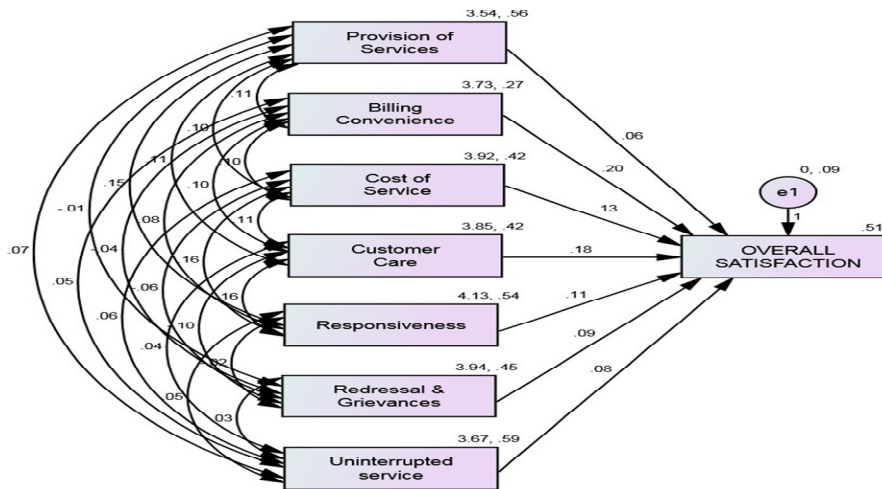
3.54, .56
Provision of Services

3.73, .27
Billing Convenience

3.92, .42
Cost of Service

3.85, .42
Customer Care

4.13, .54
Responsiveness

3.94, .45
Redressal & Grievances

3.67, .59
Uninterrupted service

.06
.20
13
.18
.11
.09
.08

0, .09
e1
1
.51
OVERALL SATISFACTION

.11
.10
.10
.11
.10
.11
.15
.08
.16
-.01
-.04
-.06
.16
.07
.05
.06
.10
.04
.02
.05
.03